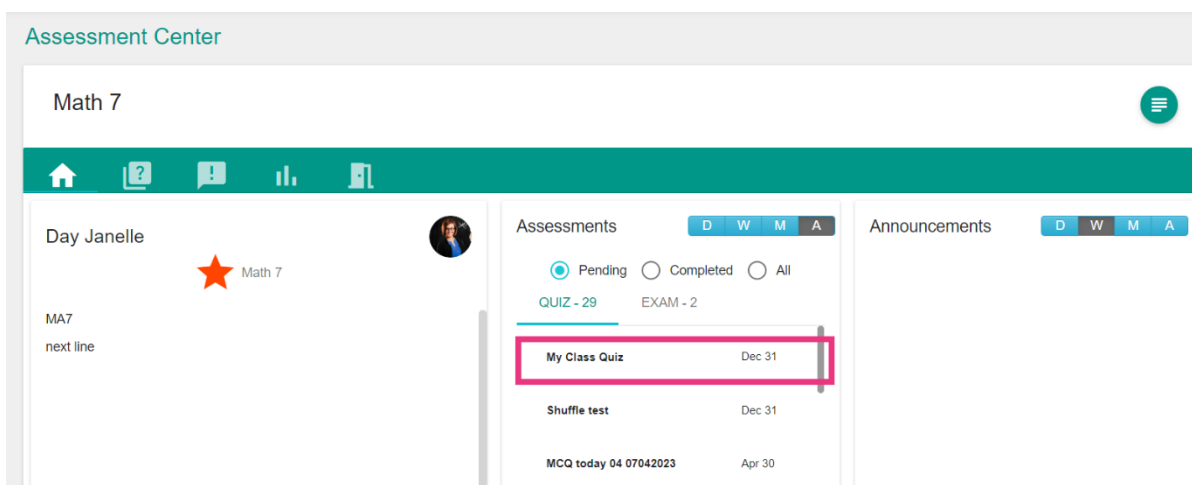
Assessment Center

Math 7

Day Janelle

Math 7

MA7

next line

Assessments

D W M A

Pending Completed All

QUIZ - 29 EXAM - 2

My Class Quiz Dec 31

Shuffle test Dec 31

MCQ today 04 07042023 Apr 30

Announcements

D W M A